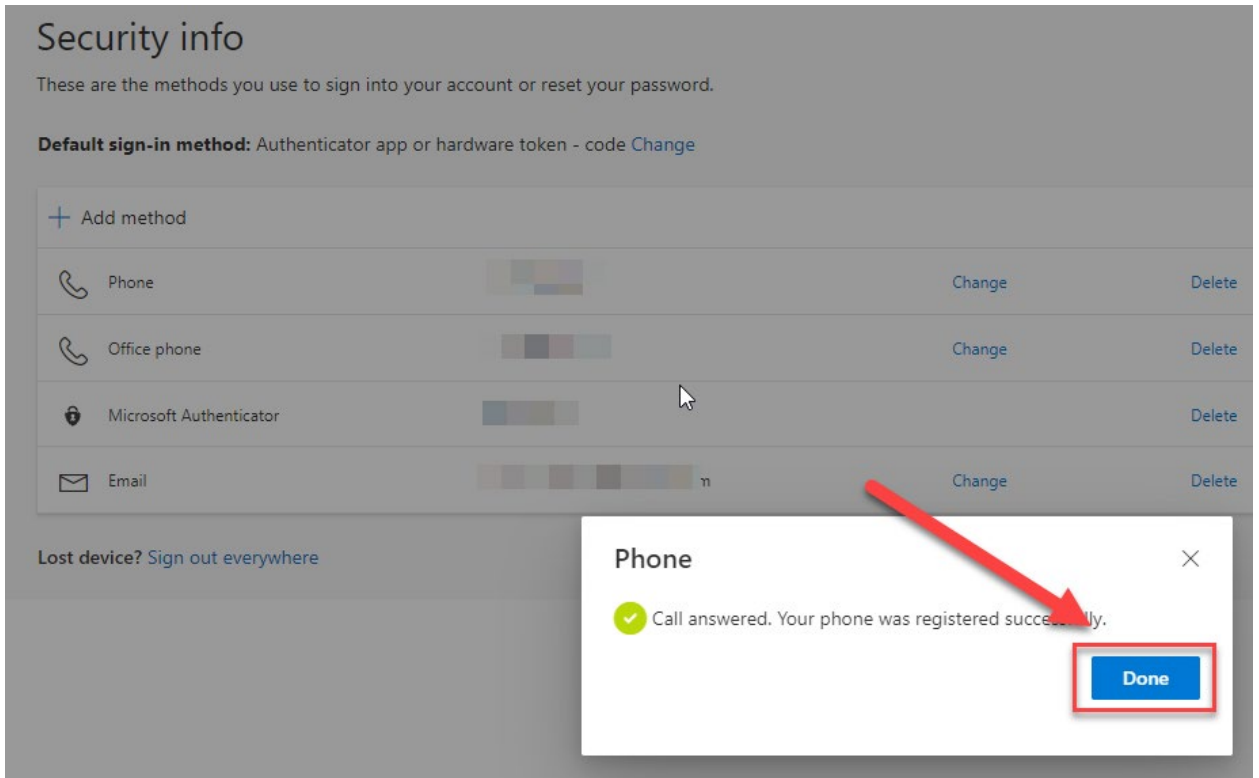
Security info

These are the methods you use to sign into your account or reset your password.

**Default sign-in method:** Authenticator app or hardware token - code Change

+ Add method

| | | | |
|---|---|---|---|
| Phone | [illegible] | Change | Delete |
| Office phone | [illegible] | Change | Delete |
| Microsoft Authenticator | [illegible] | | Delete |
| Email | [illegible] n | Change | Delete |

Lost device? Sign out everywhere

Phone

×

Call answered. Your phone was registered succe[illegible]lly.

Done